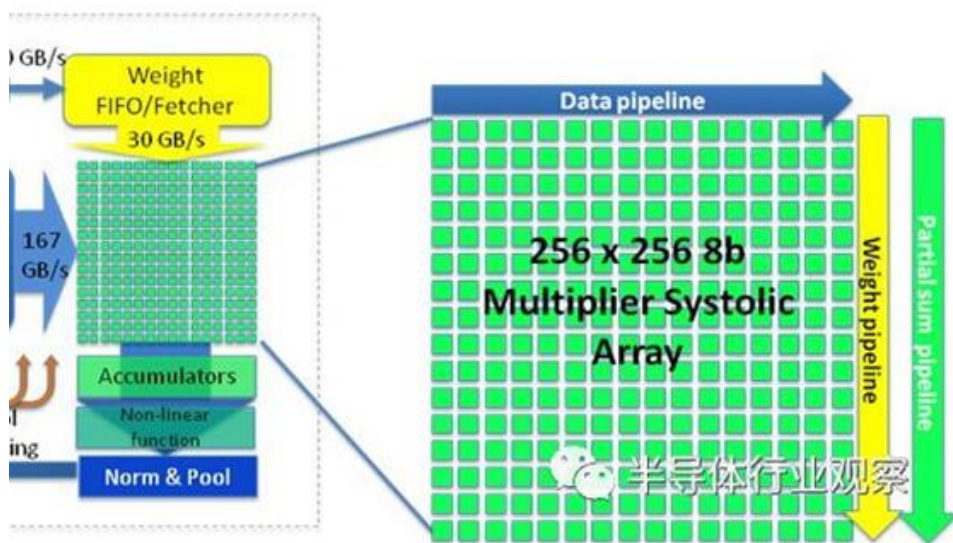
) GB/s

Weight FIFO/Fetcher

30 GB/s

167 GB/s

Accumulators

Non-linear function

Norm & Pool

l

ing

Data pipeline

256 x 256 8b Multiplier Systolic Array

Weight pipeline

Partial sum pipeline

半导体行业观察